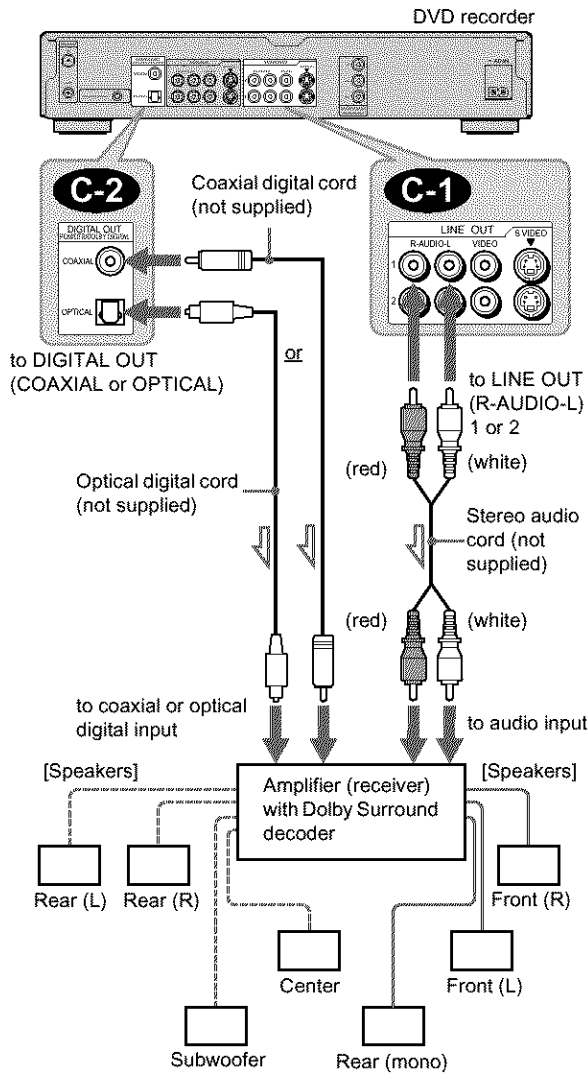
DVD recorder

C-2

DIGITAL OUT
PCM/DTS/DOLBY DIGITAL
COAXIAL
OPTICAL

Coaxial digital cord (not supplied)

C-1

LINE OUT
R-AUDIO-L VIDEO S VIDEO
1
2

to DIGITAL OUT (COAXIAL or OPTICAL)

or

to LINE OUT (R-AUDIO-L) 1 or 2

(red)
(white)

Optical digital cord (not supplied)

Stereo audio cord (not supplied)

(red)
(white)

to coaxial or optical digital input

to audio input

[Speakers]

Amplifier (receiver) with Dolby Surround decoder

[Speakers]

Rear (L)
Rear (R)
Front (R)
Center
Front (L)
Subwoofer
Rear (mono)